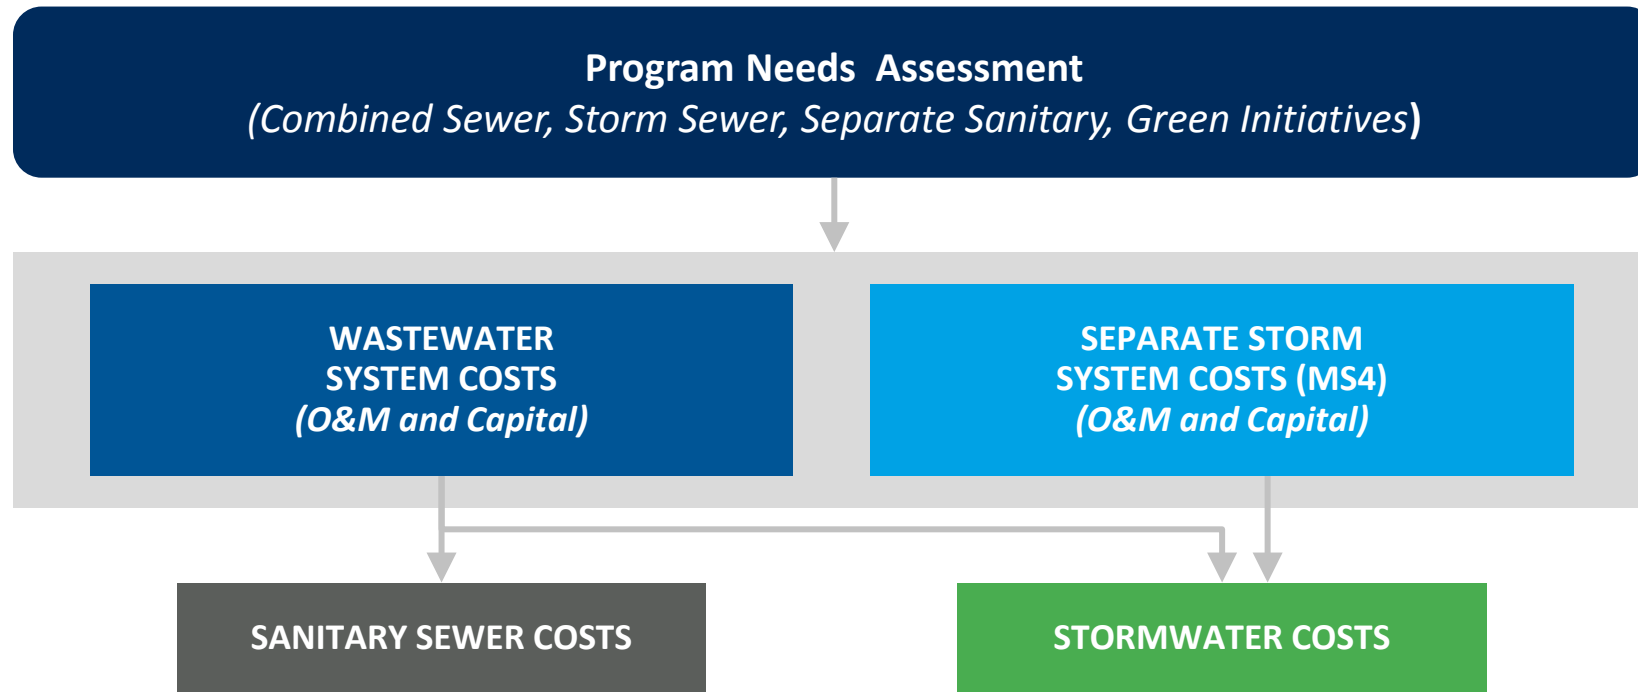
Program Needs Assessment
(Combined Sewer, Storm Sewer, Separate Sanitary, Green Initiatives)

WASTEWATER SYSTEM COSTS (O&M and Capital)

SEPARATE STORM SYSTEM COSTS (MS4) (O&M and Capital)

SANITARY SEWER COSTS

STORMWATER COSTS